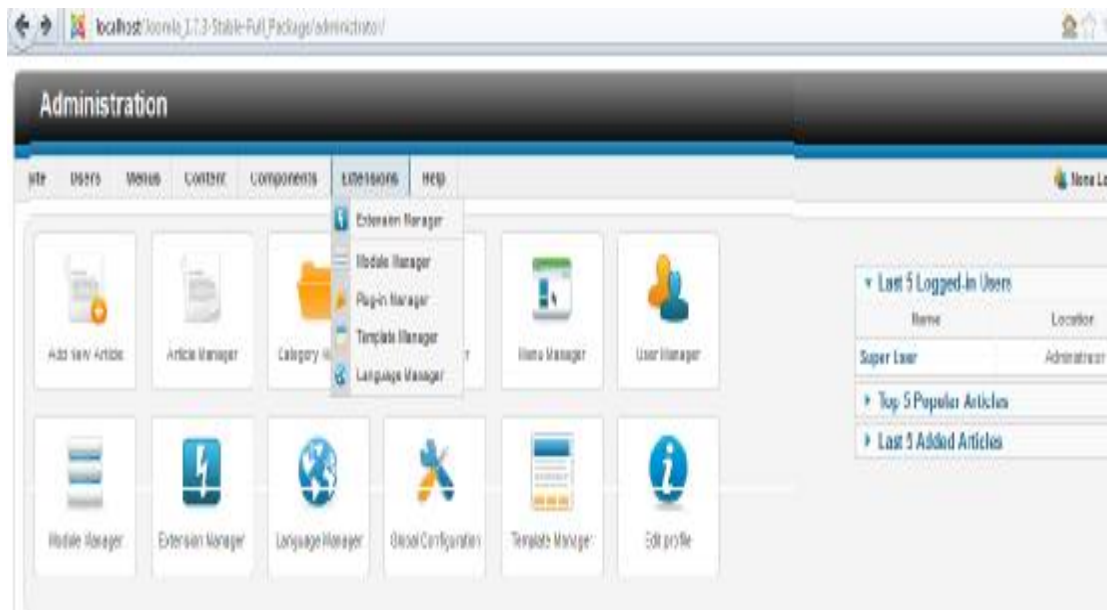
localhost/Joomla_1.7.3-Stable-Full_Package/administrator/

Administration

Site Users Menus Content Components Extensions Help

Extension Manager
Module Manager
Plug-in Manager
Template Manager
Language Manager

None Lo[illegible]

Add New Article
Article Manager
Category M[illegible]
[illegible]r
Menu Manager
User Manager

Last 5 Logged-in Users
Name Location
Super User Administrator

Top 5 Popular Articles
Last 5 Added Articles

Module Manager
Extension Manager
Language Manager
Global Configuration
Template Manager
Edit profile